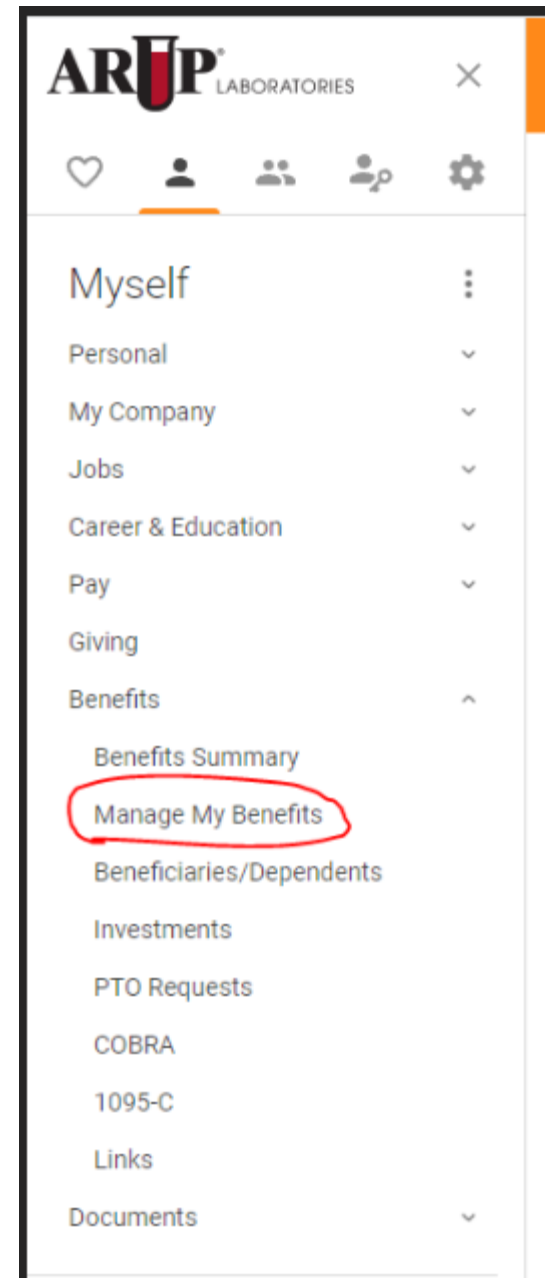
ARUP® LABORATORIES

Myself

Personal

My Company

Jobs

Career & Education

Pay

Giving

Benefits

Benefits Summary

Manage My Benefits

Beneficiaries/Dependents

Investments

PTO Requests

COBRA

1095-C

Links

Documents